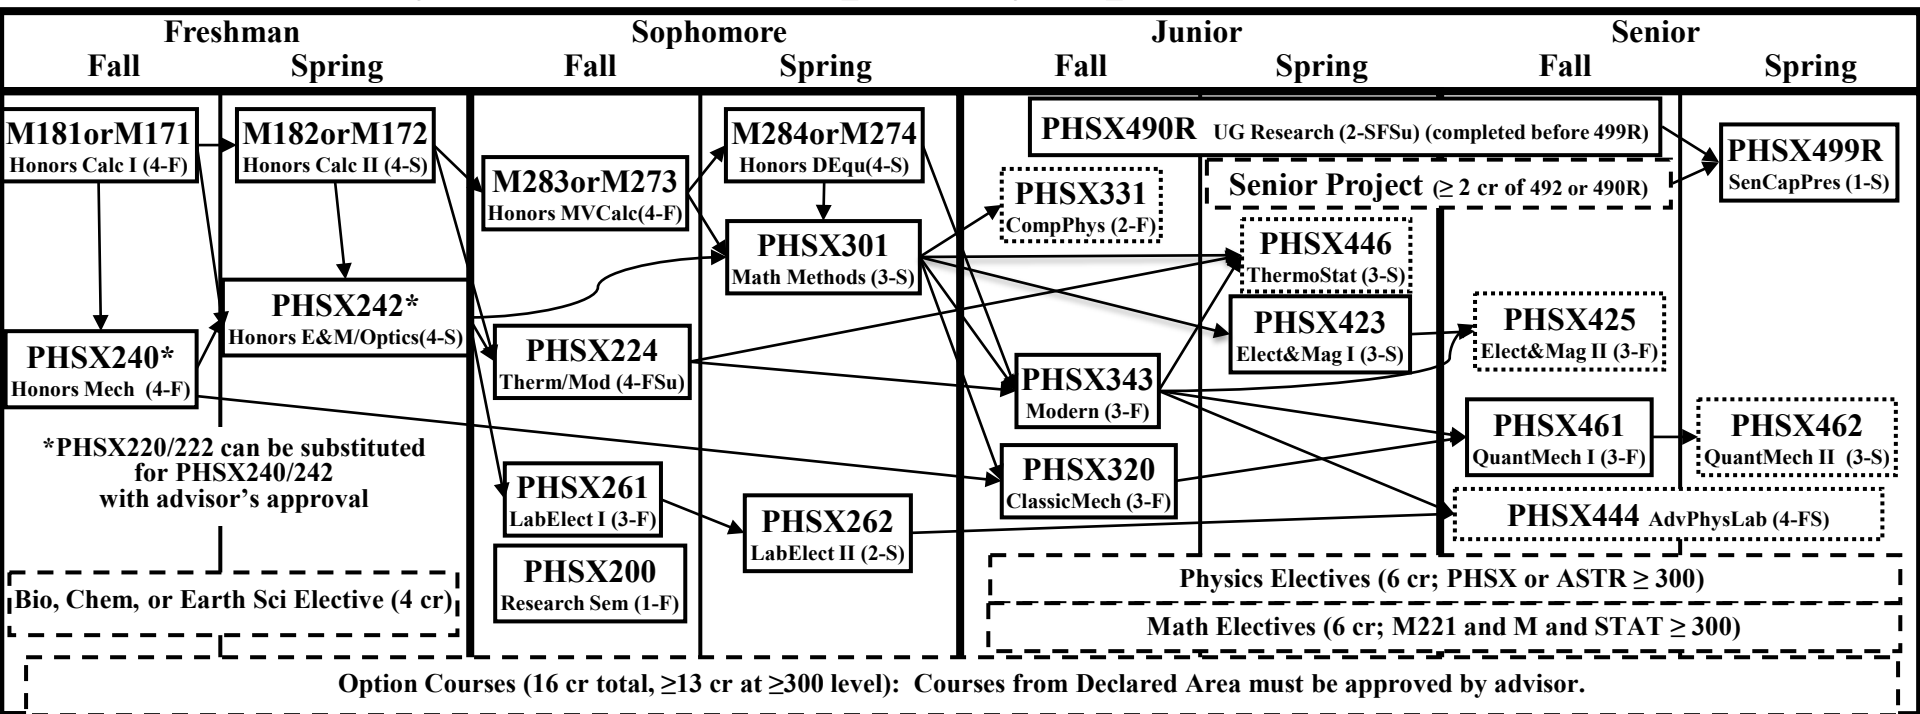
Freshman
Fall Spring

Sophomore
Fall Spring

Junior
Fall Spring

Senior
Fall Spring

M181orM171
Honors Calc I (4-F)

M182orM172
Honors Calc II (4-S)

M283orM273
Honors MVCalc(4-F)

M284orM274
Honors DEqu(4-S)

PHSX490R UG Research (2-SFSu) (completed before 499R)

PHSX499R
SenCapPres (1-S)

PHSX331
CompPhys (2-F)

Senior Project (≥ 2 cr of 492 or 490R)

PHSX301
Math Methods (3-S)

PHSX446
ThermoStat (3-S)

PHSX242*
Honors E&M/Optics(4-S)

PHSX240*
Honors Mech (4-F)

PHSX224
Therm/Mod (4-FSu)

PHSX423
Elect&Mag I (3-S)

PHSX425
Elect&Mag II (3-F)

PHSX343
Modern (3-F)

PHSX461
QuantMech I (3-F)

PHSX462
QuantMech II (3-S)

*PHSX220/222 can be substituted for PHSX240/242 with advisor's approval

PHSX320
ClassicMech (3-F)

PHSX261
LabElect I (3-F)

PHSX262
LabElect II (2-S)

PHSX444 AdvPhysLab (4-FS)

PHSX200
Research Sem (1-F)

Physics Electives (6 cr; PHSX or ASTR ≥ 300)

Bio, Chem, or Earth Sci Elective (4 cr)

Math Electives (6 cr; M221 and M and STAT ≥ 300)

Option Courses (16 cr total, ≥13 cr at ≥300 level): Courses from Declared Area must be approved by advisor.